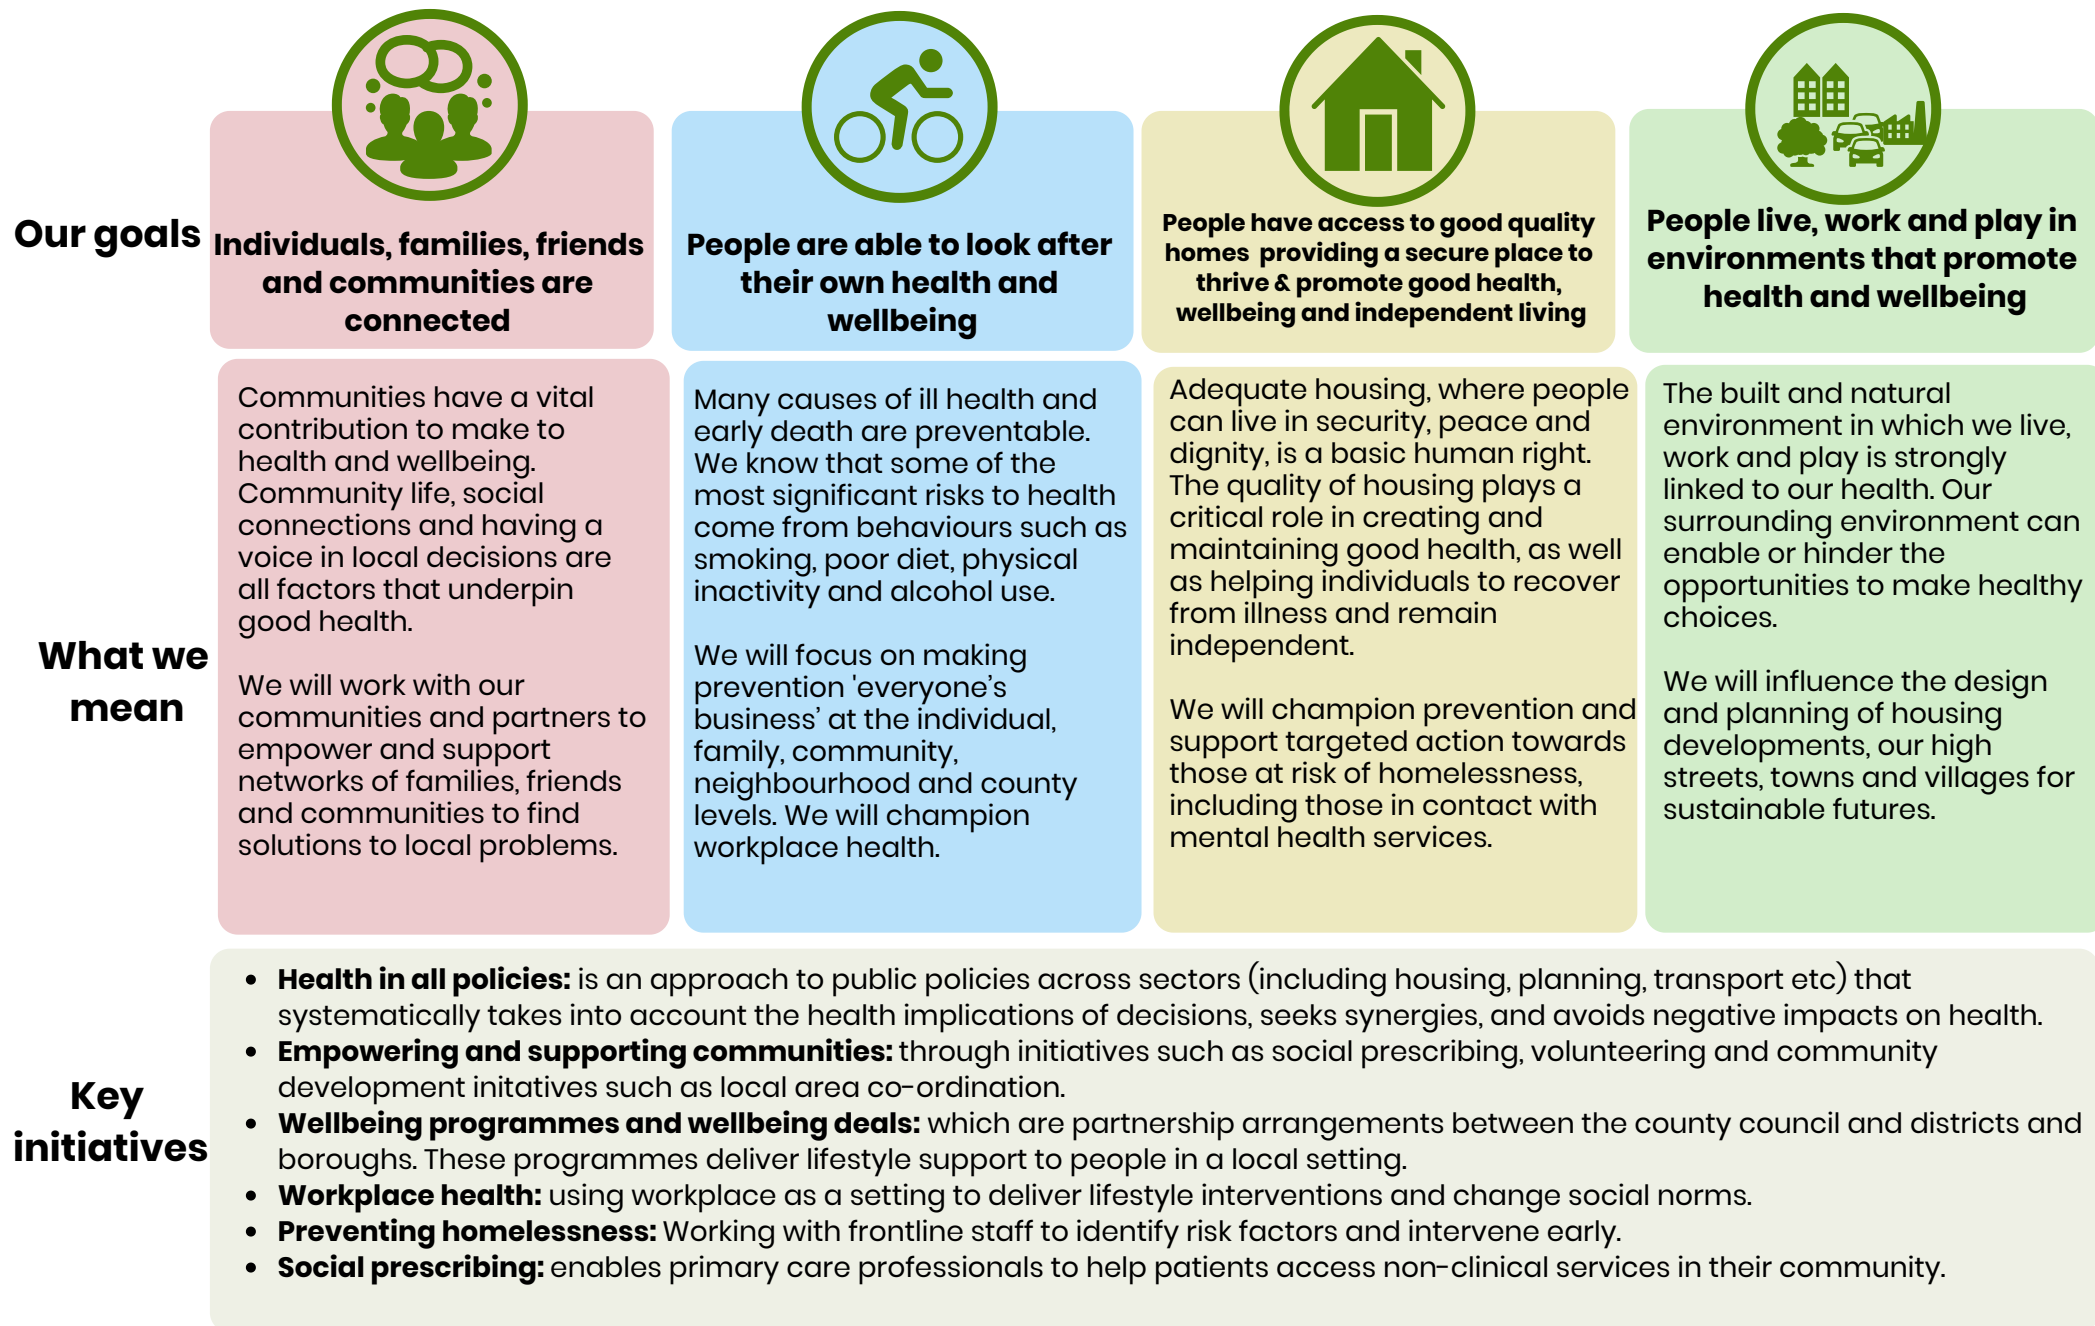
Our goals

| | Individuals, families, friends and communities are connected | People are able to look after their own health and wellbeing | People have access to good quality homes providing a secure place to thrive & promote good health, wellbeing and independent living | People live, work and play in environments that promote health and wellbeing |
|---|---|---|---|---|
| What we mean | Communities have a vital contribution to make to health and wellbeing. Community life, social connections and having a voice in local decisions are all factors that underpin good health.<br><br>We will work with our communities and partners to empower and support networks of families, friends and communities to find solutions to local problems. | Many causes of ill health and early death are preventable. We know that some of the most significant risks to health come from behaviours such as smoking, poor diet, physical inactivity and alcohol use.<br><br>We will focus on making prevention 'everyone's business' at the individual, family, community, neighbourhood and county levels. We will champion workplace health. | Adequate housing, where people can live in security, peace and dignity, is a basic human right. The quality of housing plays a critical role in creating and maintaining good health, as well as helping individuals to recover from illness and remain independent.<br><br>We will champion prevention and support targeted action towards those at risk of homelessness, including those in contact with mental health services. | The built and natural environment in which we live, work and play is strongly linked to our health. Our surrounding environment can enable or hinder the opportunities to make healthy choices.<br><br>We will influence the design and planning of housing developments, our high streets, towns and villages for sustainable futures. |

Key initiatives

• **Health in all policies:** is an approach to public policies across sectors (including housing, planning, transport etc) that systematically takes into account the health implications of decisions, seeks synergies, and avoids negative impacts on health.
• **Empowering and supporting communities:** through initiatives such as social prescribing, volunteering and community development initatives such as local area co-ordination.
• **Wellbeing programmes and wellbeing deals:** which are partnership arrangements between the county council and districts and boroughs. These programmes deliver lifestyle support to people in a local setting.
• **Workplace health:** using workplace as a setting to deliver lifestyle interventions and change social norms.
• **Preventing homelessness:** Working with frontline staff to identify risk factors and intervene early.
• **Social prescribing:** enables primary care professionals to help patients access non-clinical services in their community.